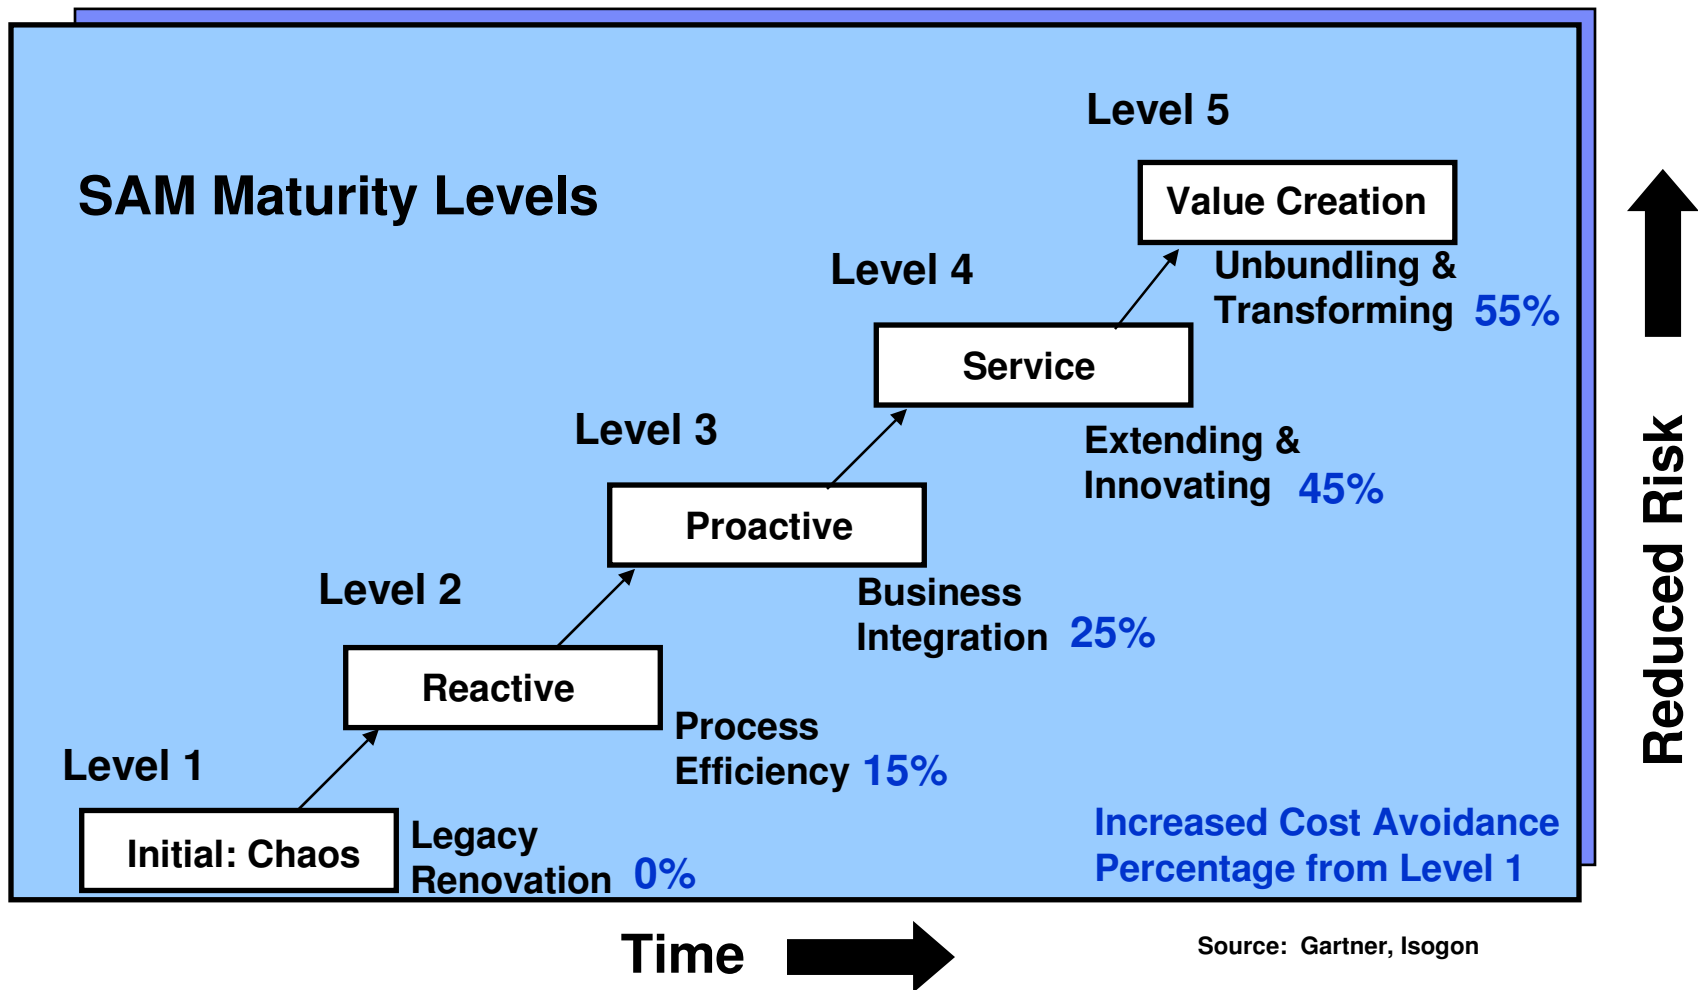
SAM Maturity Levels

Level 5
Value Creation
Unbundling & Transforming 55%

Level 4
Service
Extending & Innovating 45%

Level 3
Proactive
Business Integration 25%

Level 2
Reactive
Process Efficiency 15%

Level 1
Initial: Chaos
Legacy Renovation 0%

Increased Cost Avoidance Percentage from Level 1

Reduced Risk

Time

Source: Gartner, Isogon